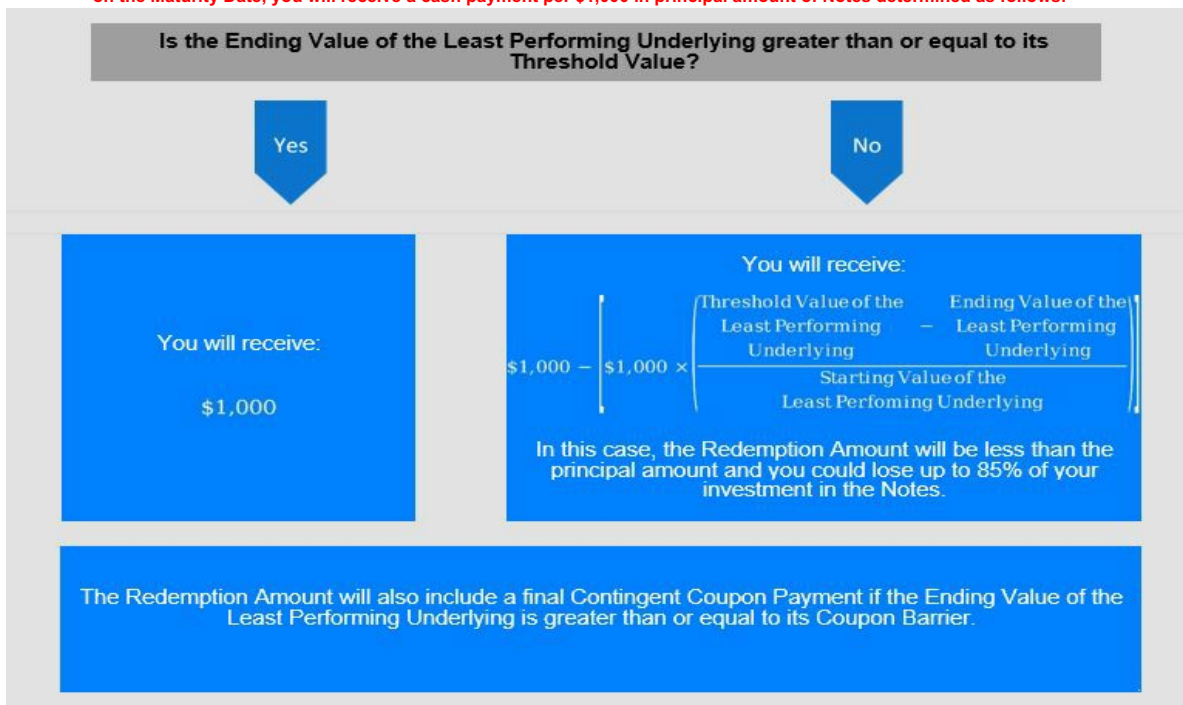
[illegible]

Is the Ending Value of the Least Performing Underlying greater than or equal to its Threshold Value?

Yes

No

You will receive:

$1,000

You will receive:

$\$1,000 - \left[\$1,000 \times \left(\frac{\text{Threshold Value of the Least Performing Underlying} - \text{Ending Value of the Least Performing Underlying}}{\text{Starting Value of the Least Perfoming Underlying}}\right)\right]$

In this case, the Redemption Amount will be less than the principal amount and you could lose up to 85% of your investment in the Notes.

The Redemption Amount will also include a final Contingent Coupon Payment if the Ending Value of the Least Performing Underlying is greater than or equal to its Coupon Barrier.